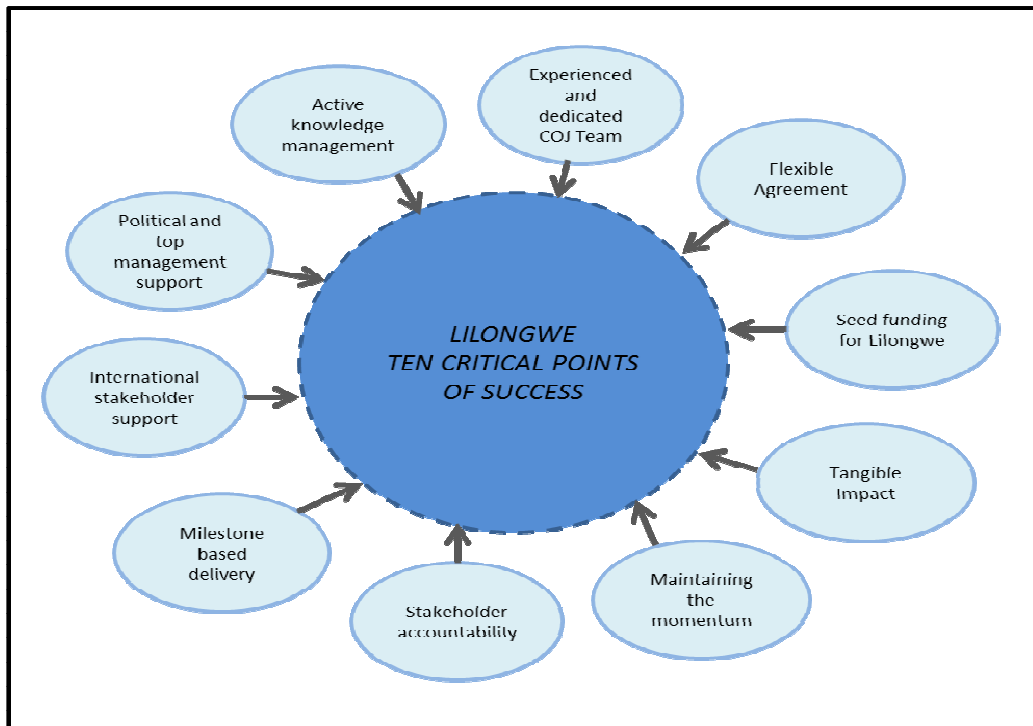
LILONGWE TEN CRITICAL POINTS OF SUCCESS

Active knowledge management

Experienced and dedicated COJ Team

Flexible Agreement

Seed funding for Lilongwe

Tangible Impact

Maintaining the momentum

Stakeholder accountability

Milestone based delivery

International stakeholder support

Political and top management support